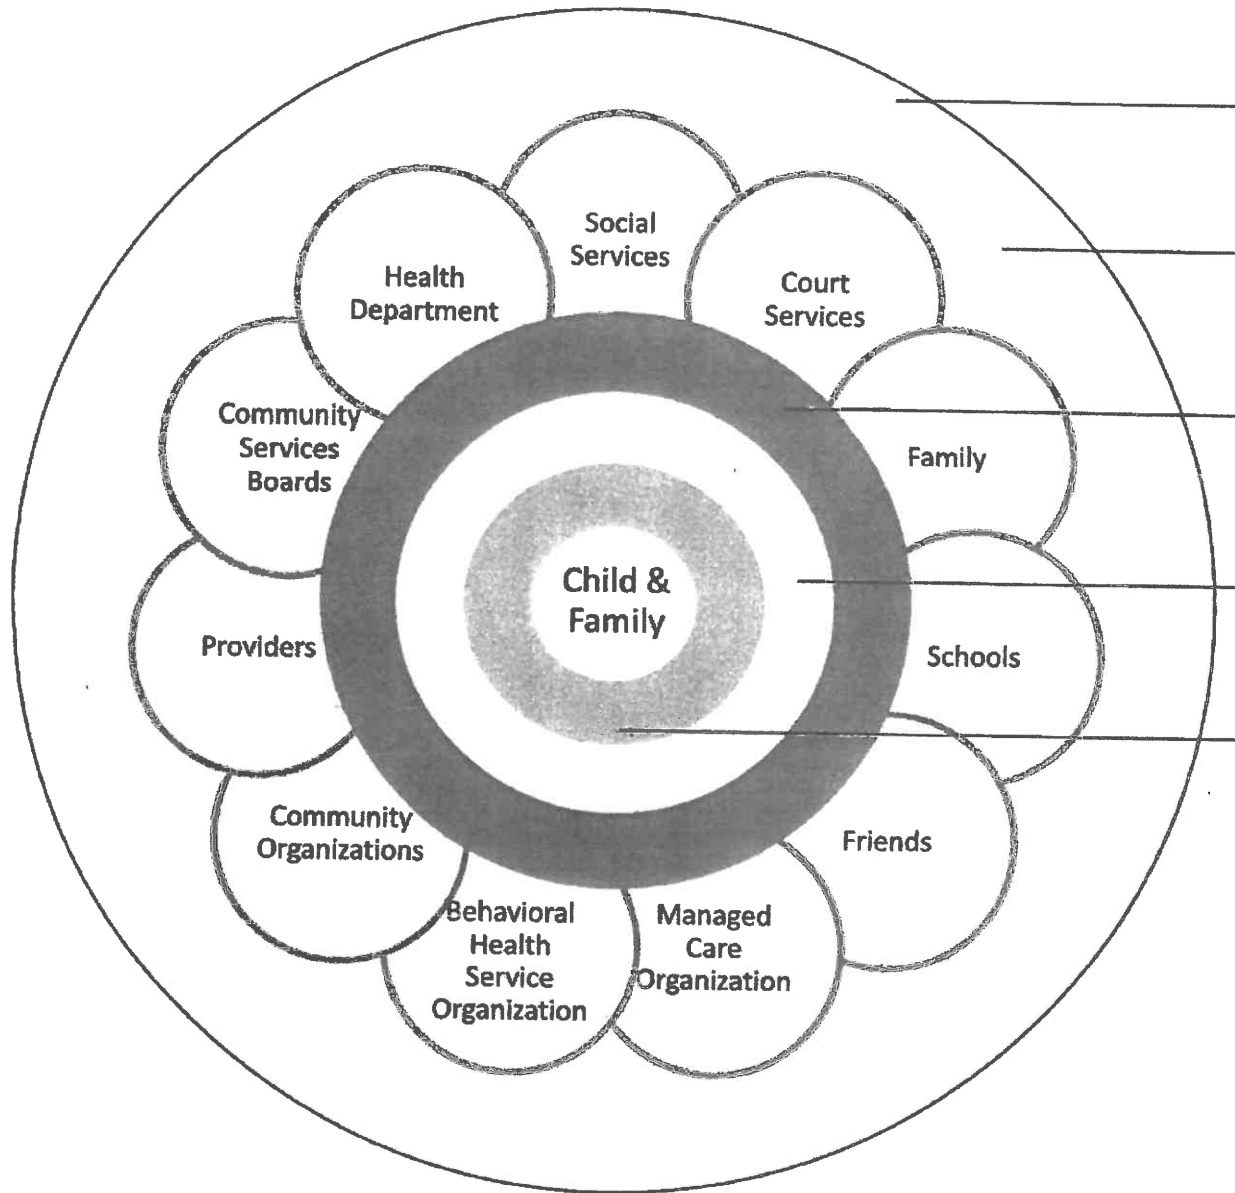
Social Services

Court Services

Family

Schools

Friends

Managed Care Organization

Behavioral Health Service Organization

Community Organizations

Providers

Community Services Boards

Health Department

Child & Family